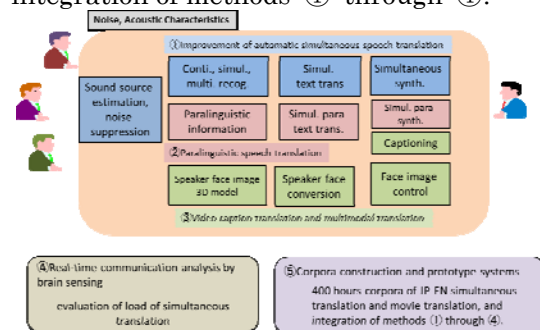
integration of methods ① through ④.

Noise, Acoustic Characteristics

①Improvement of automatic simultaneous speech translation

Sound source estimation, noise suppression

Conti., simul., multi recog.

Simul. text trans

Simultaneous synth.

Paralinguistic information

Simul. para text trans.

Simul. para synth.

②Paralinguistic speech translation

Captioning

Speaker face image 3D model

Speaker face conversion

Face image control

③Video caption translation and multimodal translation

④Real-time communication analysis by brain sensing

evaluation of load of simultaneous translation

⑤Corpora construction and prototype systems

400 hours corpora of JP EN simultaneous translation and movie translation, and integration of methods ① through ④.